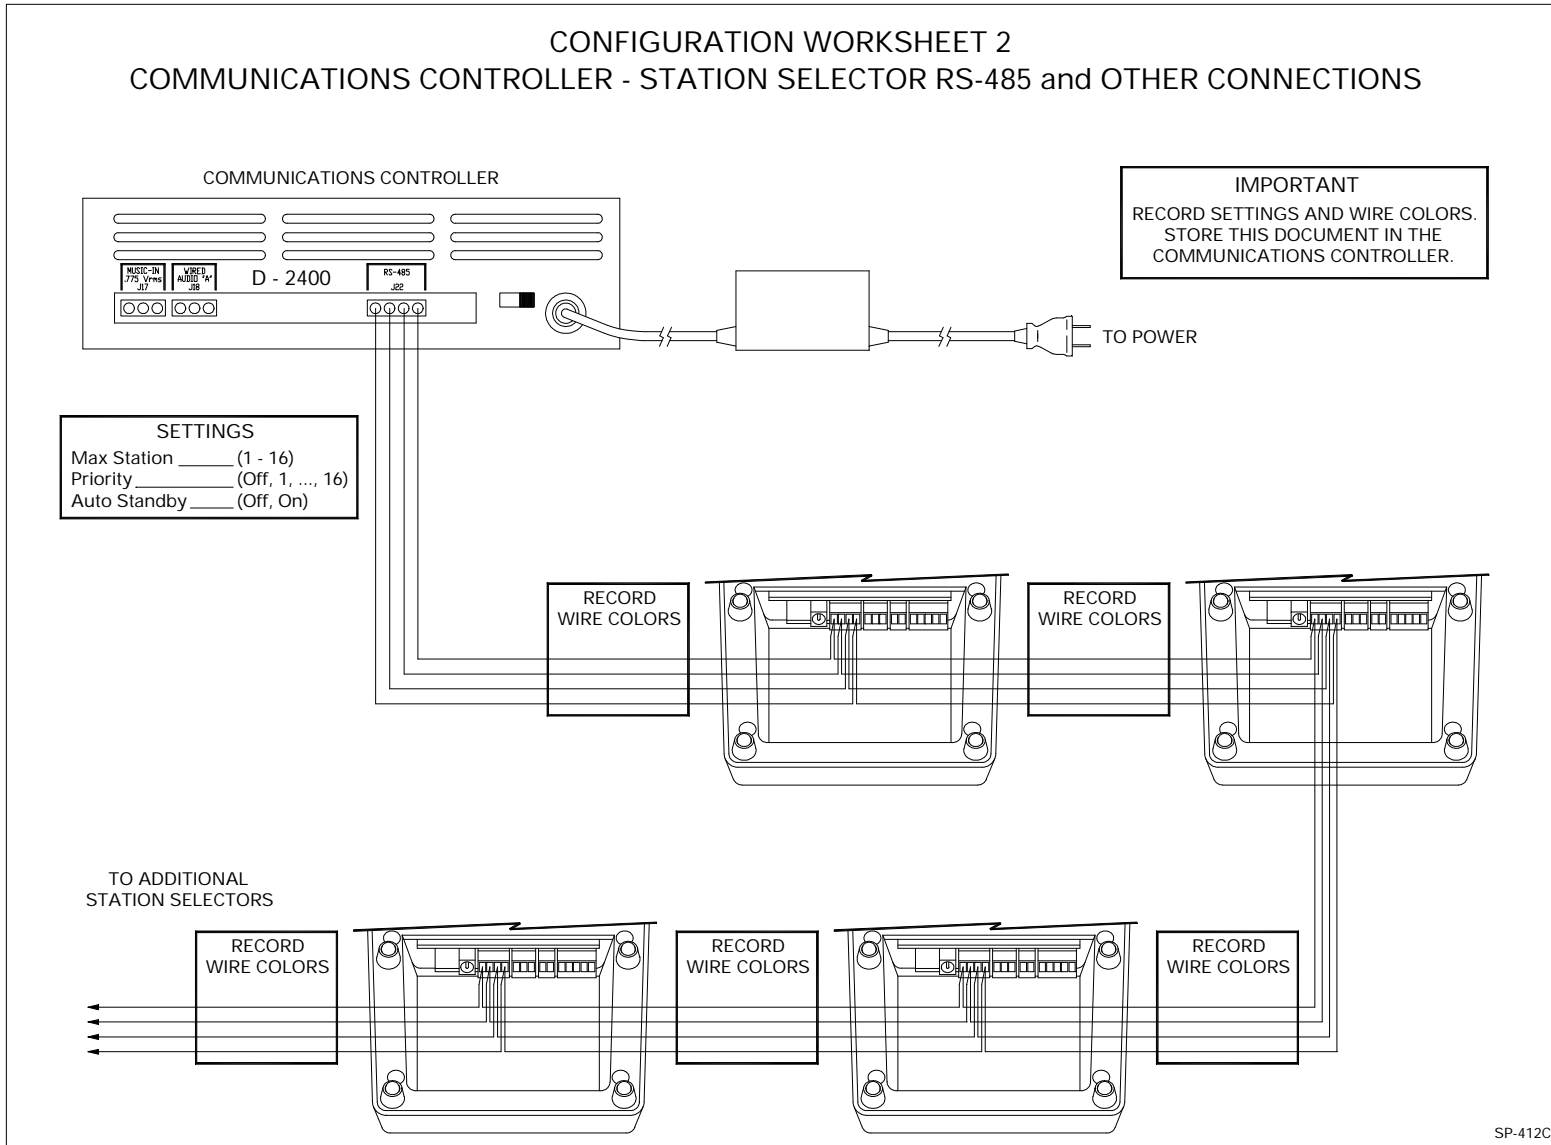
CONFIGURATION WORKSHEET 2
COMMUNICATIONS CONTROLLER - STATION SELECTOR RS-485 and OTHER CONNECTIONS

COMMUNICATIONS CONTROLLER

MUSIC-IN .775 Vrms J17

WIRED AUDIO "A" J18

D - 2400

RS-485 J22

IMPORTANT
RECORD SETTINGS AND WIRE COLORS. STORE THIS DOCUMENT IN THE COMMUNICATIONS CONTROLLER.

TO POWER

SETTINGS
Max Station ______ (1 - 16)
Priority __________ (Off, 1, ..., 16)
Auto Standby _____ (Off, On)

RECORD WIRE COLORS

RECORD WIRE COLORS

TO ADDITIONAL STATION SELECTORS

RECORD WIRE COLORS

RECORD WIRE COLORS

RECORD WIRE COLORS

SP-412C